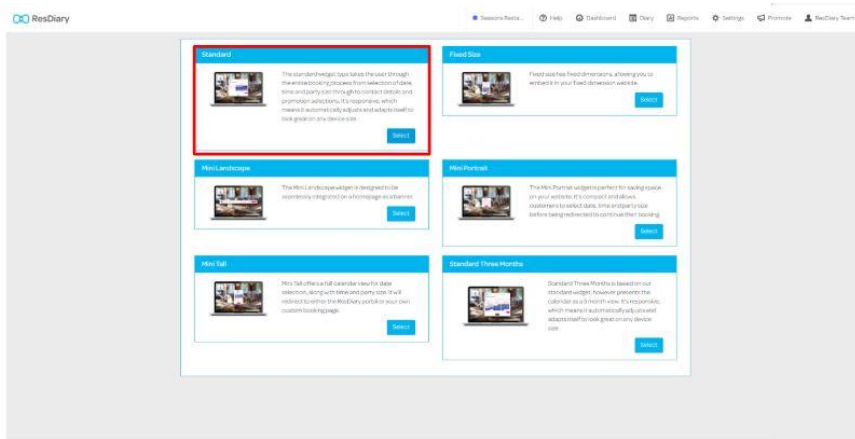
ResDiary

Seasons Resta... Help Dashboard Diary Reports Settings Promote ResDiary Team

Standard

The standard widget type takes the user through the entire booking process from selection of date, time and party size through to contact details and promotion selections. It's responsive, which means it automatically adjusts and adapts itself to look great on any device size.

Select

Fixed Size

Fixed size has fixed dimensions, allowing you to embed it in your fixed dimension website.

Select

Mini Landscape

The Mini Landscape widget is designed to be seamlessly integrated on a homepage as a banner.

Select

Mini Portrait

The Mini Portrait widget is perfect for saving space on your website. It's compact and allows customers to select date, time and party size before being redirected to continue their booking.

Select

Mini Tall

Mini Tall offers a full calendar view for date selection, along with time and party size. It will redirect to either the ResDiary portal or your own custom booking page.

Select

Standard Three Months

Standard Three Months is based on our standard widget, however presents the calendar as a 3 month view. It's responsive, which means it automatically adjusts and adapts itself to look great on any device size.

Select